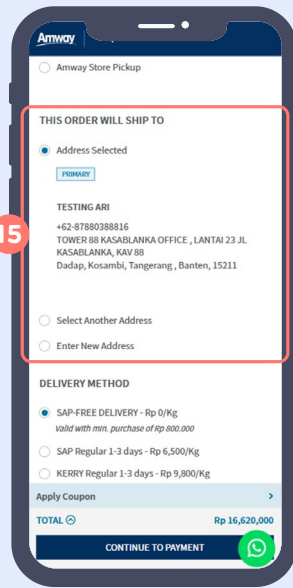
Amway

Amway Store Pickup

THIS ORDER WILL SHIP TO

Address Selected

PRIMARY

15

TESTING ARI

+62-87880388816
TOWER 88 KASABLANKA OFFICE , LANTAI 23 JL KASABLANKA, KAV 88
Dadap, Kosambi, Tangerang , Banten, 15211

Select Another Address

Enter New Address

DELIVERY METHOD

SAP-FREE DELIVERY - Rp 0/Kg
Valid with min. purchase of Rp 800.000

SAP Regular 1-3 days - Rp 6,500/Kg

KERRY Regular 1-3 days - Rp 9,800/Kg

Apply Coupon

TOTAL

Rp 16,620,000

CONTINUE TO PAYMENT